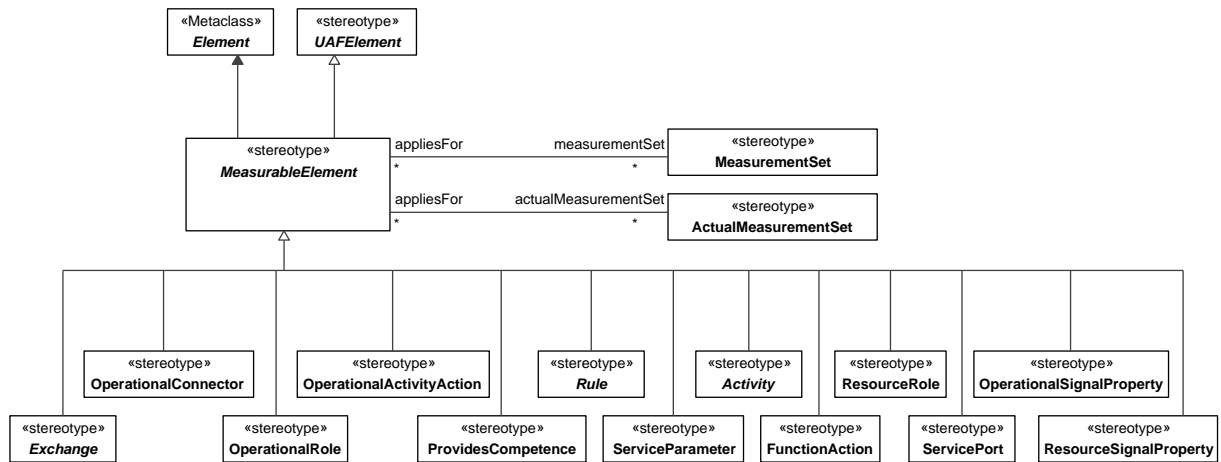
«Metaclass»
Element

«stereotype»
UAFElement

«stereotype»
MeasurableElement

appliesFor
*
measurementSet
*

«stereotype»
MeasurementSet

appliesFor
*
actualMeasurementSet
*

«stereotype»
ActualMeasurementSet

«stereotype»
OperationalConnector

«stereotype»
OperationalActivityAction

«stereotype»
Rule

«stereotype»
Activity

«stereotype»
ResourceRole

«stereotype»
OperationalSignalProperty

«stereotype»
Exchange

«stereotype»
OperationalRole

«stereotype»
ProvidesCompetence

«stereotype»
ServiceParameter

«stereotype»
FunctionAction

«stereotype»
ServicePort

«stereotype»
ResourceSignalProperty